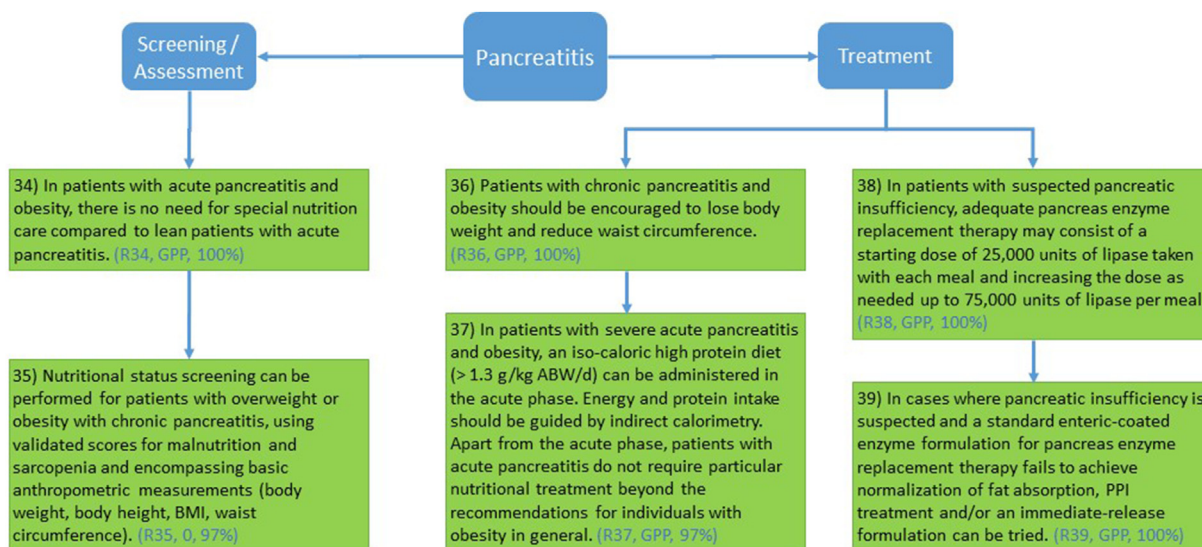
Pancreatitis

Screening / Assessment

Treatment

34) In patients with acute pancreatitis and obesity, there is no need for special nutrition care compared to lean patients with acute pancreatitis. (R34, GPP, 100%)

35) Nutritional status screening can be performed for patients with overweight or obesity with chronic pancreatitis, using validated scores for malnutrition and sarcopenia and encompassing basic anthropometric measurements (body weight, body height, BMI, waist circumference). (R35, 0, 97%)

36) Patients with chronic pancreatitis and obesity should be encouraged to lose body weight and reduce waist circumference. (R36, GPP, 100%)

37) In patients with severe acute pancreatitis and obesity, an iso-caloric high protein diet (> 1.3 g/kg ABW/d) can be administered in the acute phase. Energy and protein intake should be guided by indirect calorimetry. Apart from the acute phase, patients with acute pancreatitis do not require particular nutritional treatment beyond the recommendations for individuals with obesity in general. (R37, GPP, 97%)

38) In patients with suspected pancreatic insufficiency, adequate pancreas enzyme replacement therapy may consist of a starting dose of 25,000 units of lipase taken with each meal and increasing the dose as needed up to 75,000 units of lipase per meal (R38, GPP, 100%)

39) In cases where pancreatic insufficiency is suspected and a standard enteric-coated enzyme formulation for pancreas enzyme replacement therapy fails to achieve normalization of fat absorption, PPI treatment and/or an immediate-release formulation can be tried. (R39, GPP, 100%)